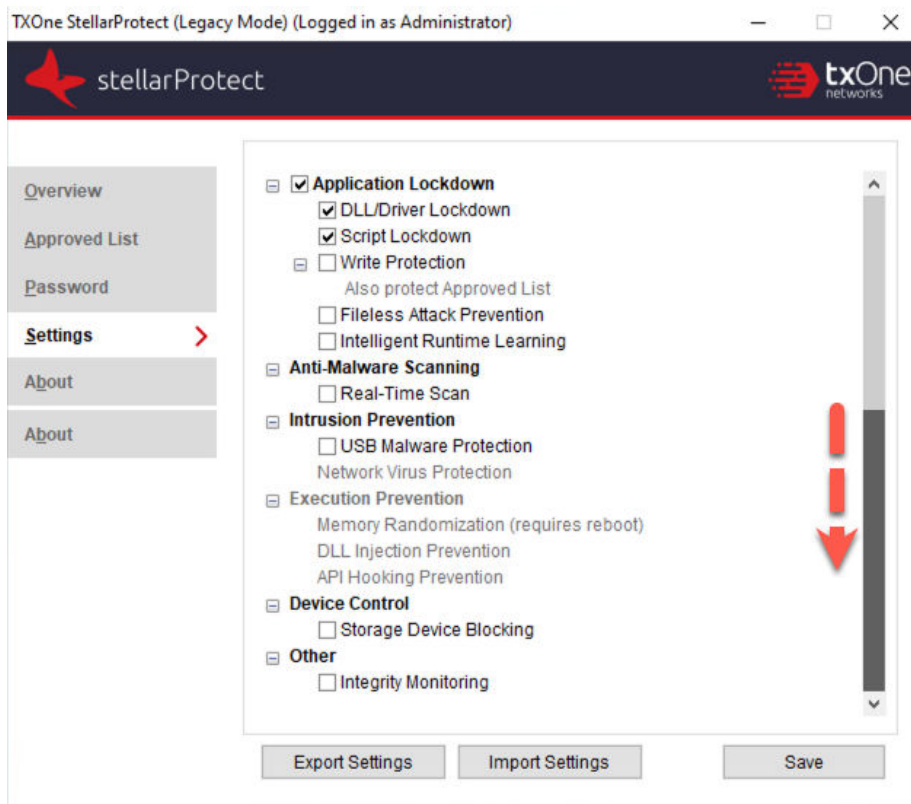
TXOne StellarProtect (Legacy Mode) (Logged in as Administrator)

stellarProtect

txOne networks

Overview

Approved List

Password

Settings

About

About

Application Lockdown

DLL/Driver Lockdown

Script Lockdown

Write Protection

Also protect Approved List

Fileless Attack Prevention

Intelligent Runtime Learning

Anti-Malware Scanning

Real-Time Scan

Intrusion Prevention

USB Malware Protection

Network Virus Protection

Execution Prevention

Memory Randomization (requires reboot)

DLL Injection Prevention

API Hooking Prevention

Device Control

Storage Device Blocking

Other

Integrity Monitoring

Export Settings

Import Settings

Save